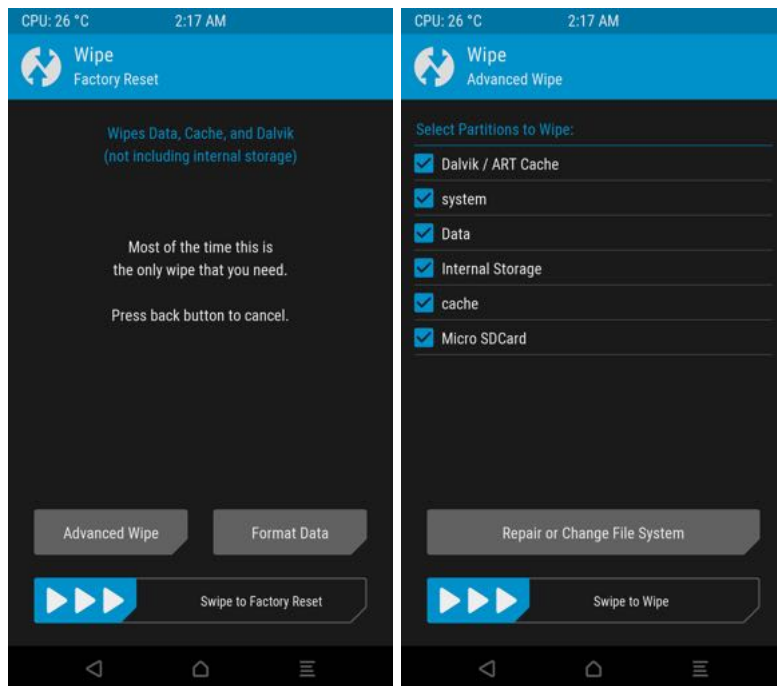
CPU: 26 °C 2:17 AM

Wipe
Factory Reset

Wipes Data, Cache, and Dalvik
(not including internal storage)

Most of the time this is
the only wipe that you need.

Press back button to cancel.

Advanced Wipe

Format Data

Swipe to Factory Reset

CPU: 26 °C 2:17 AM

Wipe
Advanced Wipe

Select Partitions to Wipe:

Dalvik / ART Cache

system

Data

Internal Storage

cache

Micro SDCard

Repair or Change File System

Swipe to Wipe